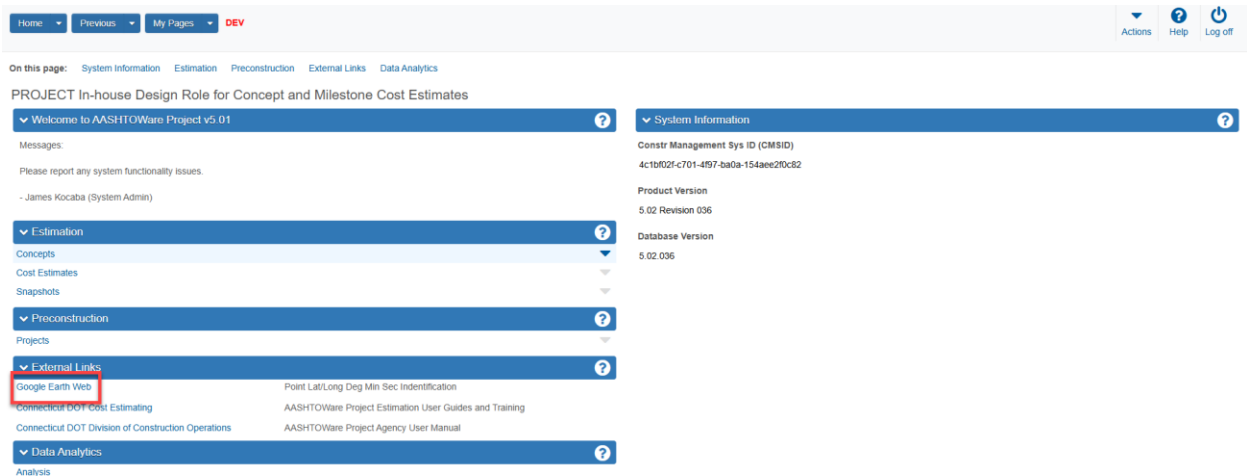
Home ▾ Previous ▾ My Pages ▾ DEV

Actions Help Log off

On this page: System Information Estimation Preconstruction External Links Data Analytics

PROJECT In-house Design Role for Concept and Milestone Cost Estimates

Welcome to AASHTOWare Project v5.01

Messages:

Please report any system functionality issues.

- James Kocaba (System Admin)

Estimation

Concepts

Cost Estimates

Snapshots

Preconstruction

Projects

External Links

Google Earth Web

Point Lat/Long Deg Min Sec Indentification

Connecticut DOT Cost Estimating

AASHTOWare Project Estimation User Guides and Training

Connecticut DOT Division of Construction Operations

AASHTOWare Project Agency User Manual

Data Analytics

Analysis

System Information

Constr Management Sys ID (CMSID)

4c1bf02f-c701-4f97-ba0a-154aee2f0c82

Product Version

5.02 Revision 036

Database Version

5.02.036